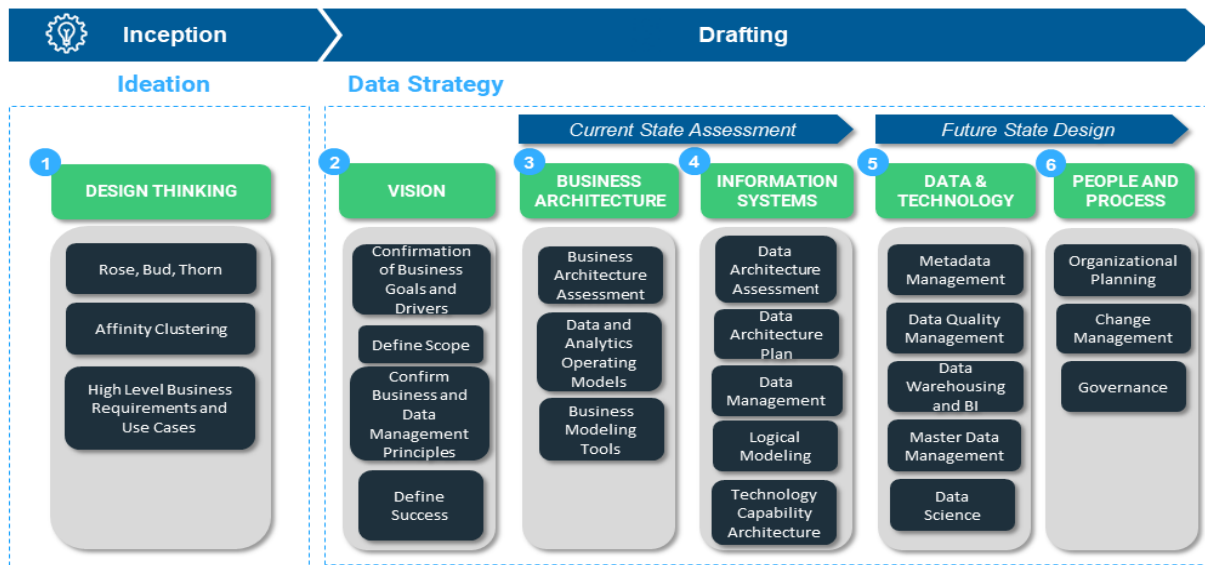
Inception

Drafting

Ideation

Data Strategy

Current State Assessment

Future State Design

1
DESIGN THINKING

Rose, Bud, Thorn

Affinity Clustering

High Level Business Requirements and Use Cases

2
VISION

Confirmation of Business Goals and Drivers

Define Scope

Confirm Business and Data Management Principles

Define Success

3
BUSINESS ARCHITECTURE

Business Architecture Assessment

Data and Analytics Operating Models

Business Modeling Tools

4
INFORMATION SYSTEMS

Data Architecture Assessment

Data Architecture Plan

Data Management

Logical Modeling

Technology Capability Architecture

5
DATA & TECHNOLOGY

Metadata Management

Data Quality Management

Data Warehousing and BI

Master Data Management

Data Science

6
PEOPLE AND PROCESS

Organizational Planning

Change Management

Governance